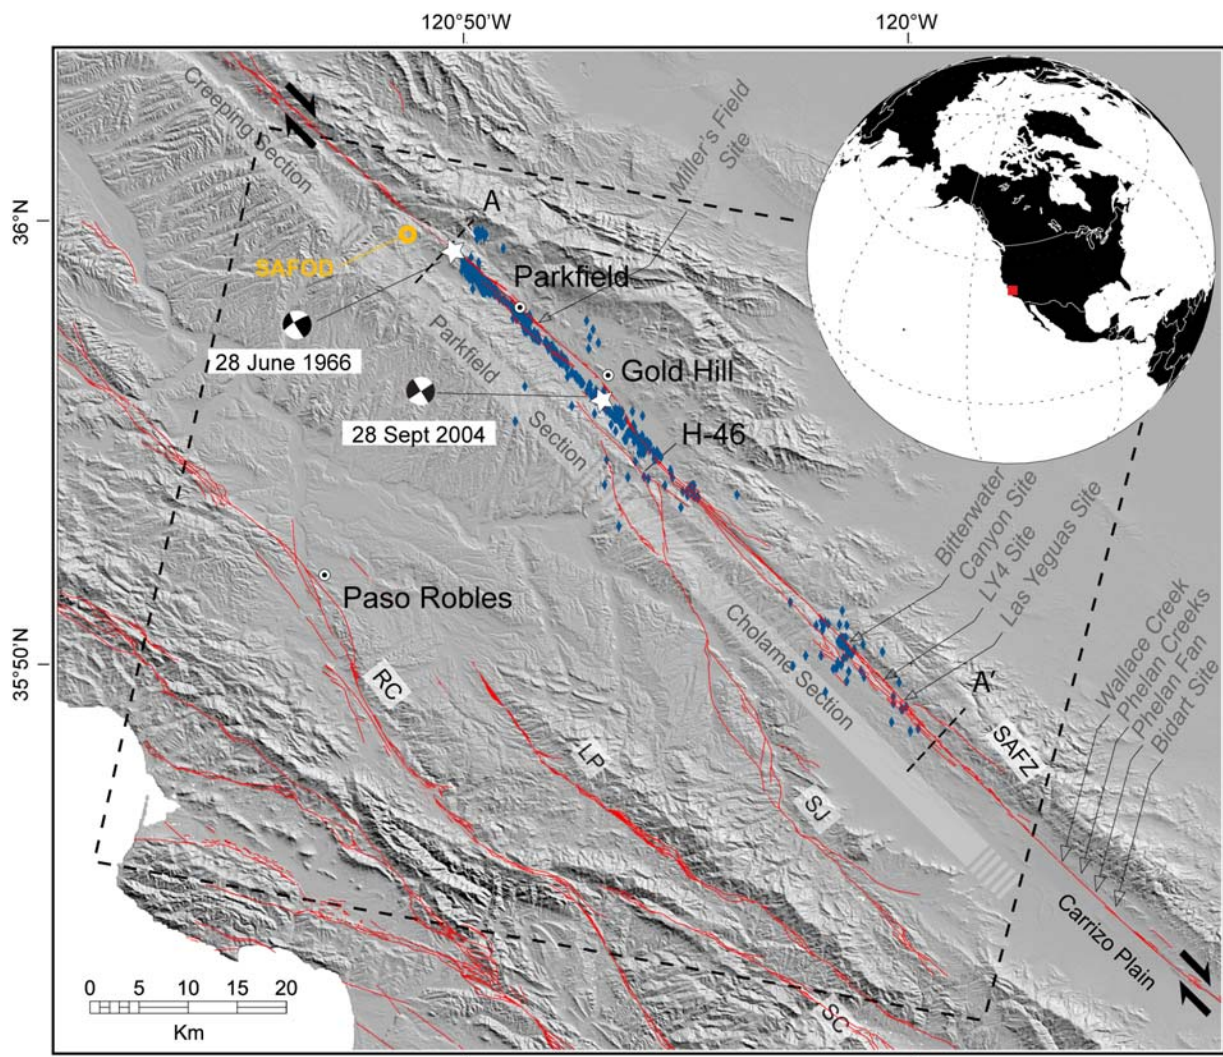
120°50'W
120°W
36°N
35°50'N
Creeping Section
Miller's Field Site
A
SAFOD
Parkfield
28 June 1966
Gold Hill
Parkfield Section
28 Sept 2004
H-46
Bitterwater
Canyon Site
LY4 Site
Las Yeguas Site
Paso Robles
Cholame Section
A'
Wallace Creek
Phelan Creeks
Phelan Fan
Bidart Site
RC
LP
SJ
SAFZ
Carrizo Plain
SC
0 5 10 15 20
Km